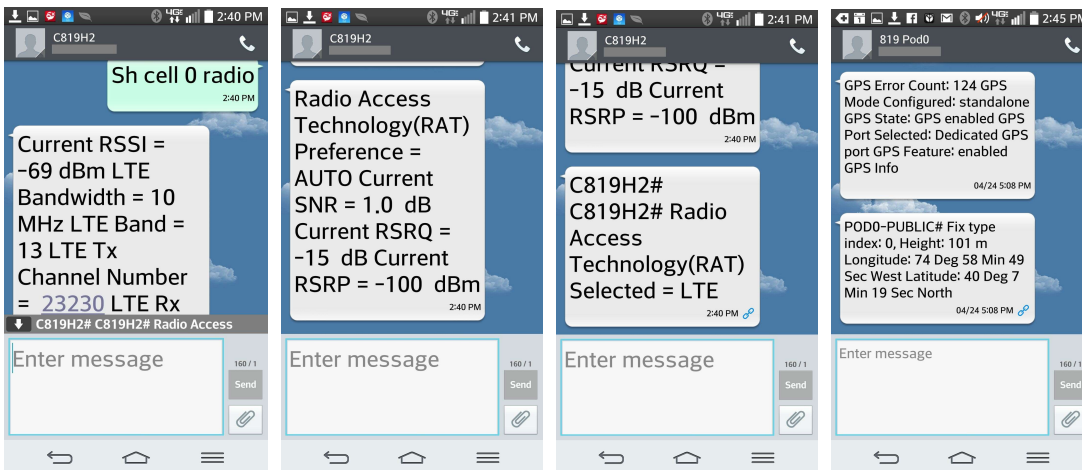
2:40 PM

C819H2

Sh cell 0 radio
2:40 PM

Current RSSI = -69 dBm LTE Bandwidth = 10 MHz LTE Band = 13 LTE Tx Channel Number = 23230 LTE Rx

C819H2# C819H2# Radio Access

Enter message
160 / 1
Send

2:41 PM

C819H2

Radio Access Technology(RAT) Preference = AUTO Current SNR = 1.0 dB Current RSRQ = -15 dB Current RSRP = -100 dBm
2:40 PM

Enter message
160 / 1
Send

2:41 PM

C819H2

Current RSRQ = -15 dB Current RSRP = -100 dBm
2:40 PM

C819H2#
C819H2# Radio Access Technology(RAT) Selected = LTE
2:40 PM

Enter message
160 / 1
Send

2:45 PM

819 Pod0

GPS Error Count: 124 GPS Mode Configured: standalone GPS State: GPS enabled GPS Port Selected: Dedicated GPS port GPS Feature: enabled GPS Info
04/24 5:08 PM

POD0-PUBLIC# Fix type index: 0, Height: 101 m Longitude: 74 Deg 58 Min 49 Sec West Latitude: 40 Deg 7 Min 19 Sec North
04/24 5:08 PM

Enter message
160 / 1
Send